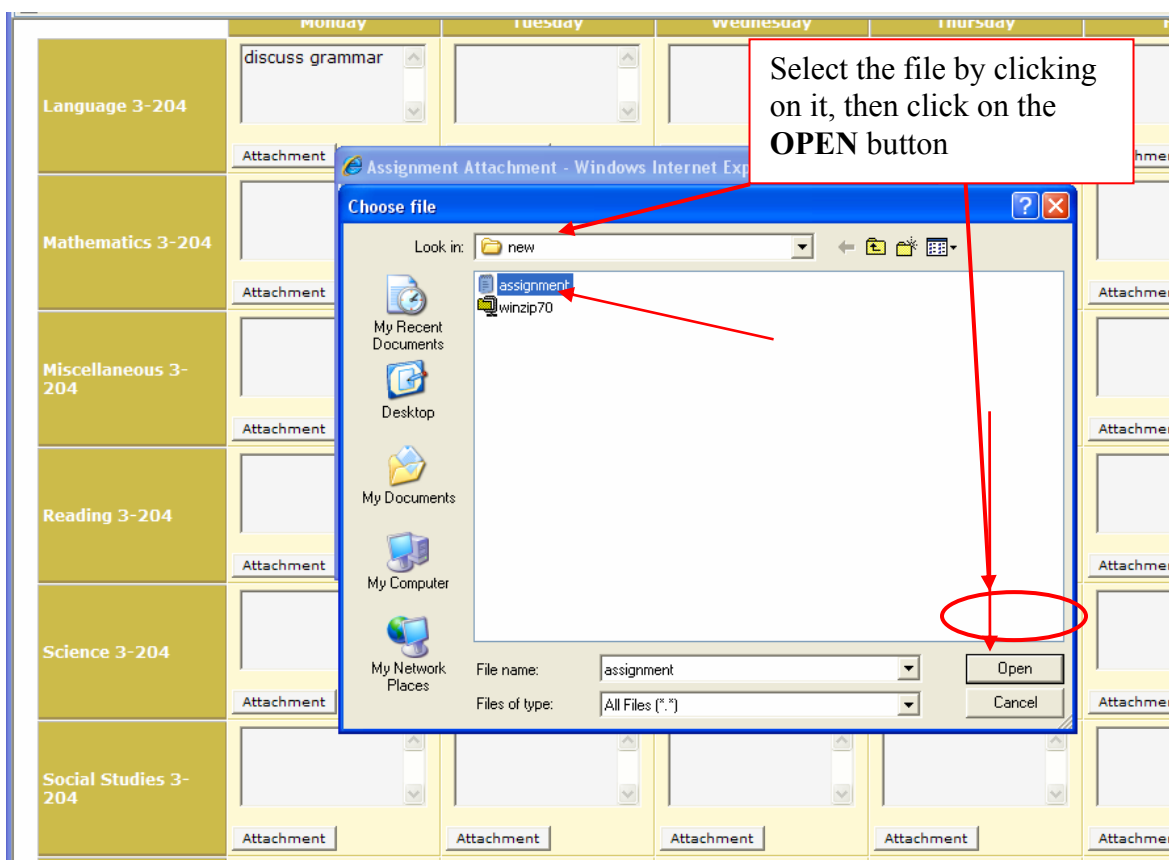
Monday
Tuesday
Wednesday
Thursday

Language 3-204
discuss grammar
Attachment

Select the file by clicking on it, then click on the **OPEN** button

Assignment Attachment - Windows Internet Exp

Choose file
Look in: new
assignment
winzip70
My Recent Documents
Desktop
My Documents
My Computer
My Network Places
File name: assignment
Files of type: All Files (*.*)
Open
Cancel

Mathematics 3-204
Attachment
Attachmen

Miscellaneous 3-204
Attachment
Attachmen

Reading 3-204
Attachment
Attachmen

Science 3-204
Attachment
Attachmen

Social Studies 3-204
Attachment
Attachment
Attachment
Attachment
Attachmen